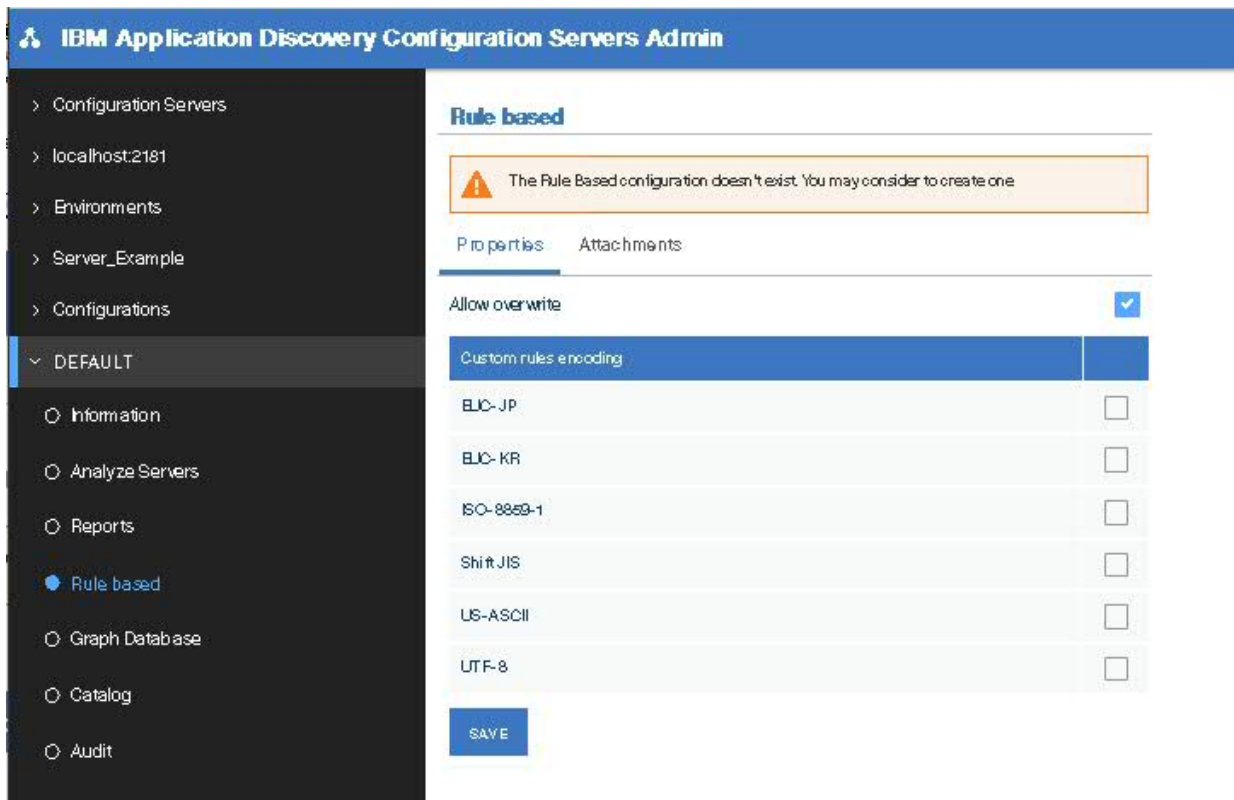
IBM Application Discovery Configuration Servers Admin

> Configuration Servers
> localhost:2181
> Environments
> Server_Example
> Configurations
DEFAULT
Information
Analyze Servers
Reports
Rule based
Graph Database
Catalog
Audit

Rule based

The Rule Based configuration doesn't exist. You may consider to create one

Properties Attachments

Allow overwrite

| Custom rules encoding | |
|---|---|
| EUC-JP | |
| EUC-KR | |
| ISO-8859-1 | |
| Shift JIS | |
| US-ASCII | |
| UTF-8 | |

SAVE